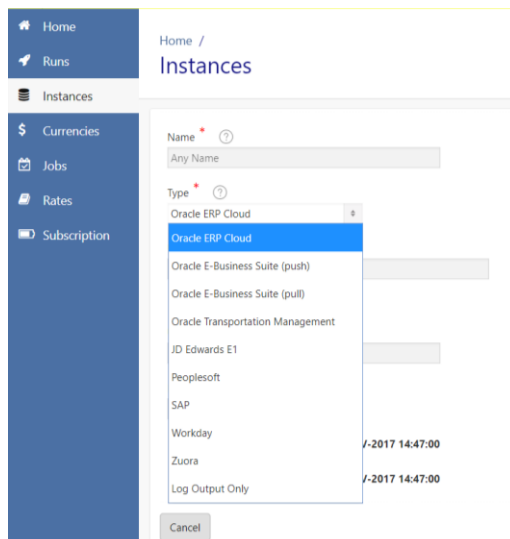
Home
Runs
Instances
Currencies
Jobs
Rates
Subscription

Home /
Instances

Name * ?
Any Name

Type * ?
Oracle ERP Cloud

Oracle ERP Cloud
Oracle E-Business Suite (push)
Oracle E-Business Suite (pull)
Oracle Transportation Management
JD Edwards E1
Peoplesoft
SAP
Workday
Zuora
Log Output Only

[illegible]-2017 14:47:00
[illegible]-2017 14:47:00

Cancel